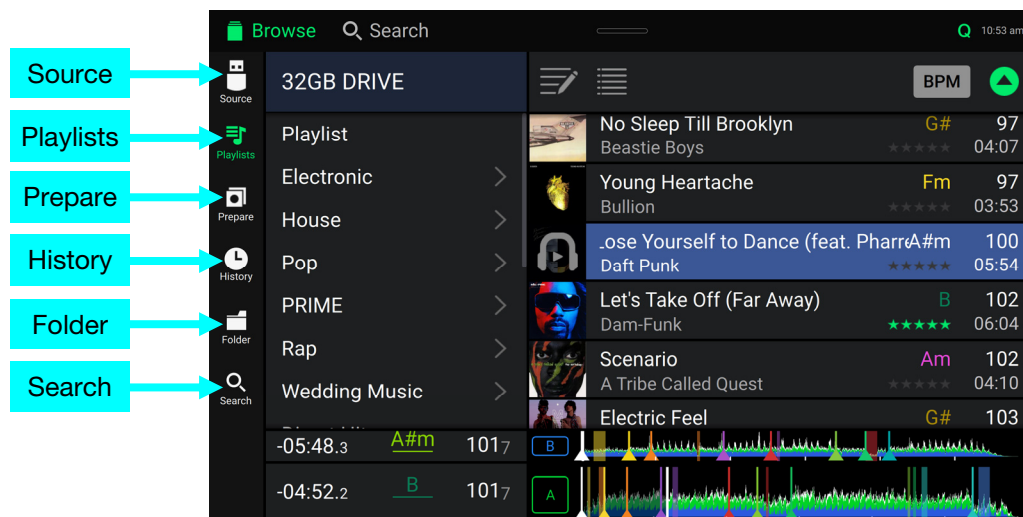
Source
Playlists
Prepare
History
Folder
Search

Browse
Search
Q 10:53 am

Source
Playlists
Prepare
History
Folder
Search

32GB DRIVE
Playlist
Electronic
House
Pop
PRIME
Rap
Wedding Music

BPM

| Title / Artist | Key / Rating | BPM / Time |
|---|---|---|
| No Sleep Till Brooklyn / Beastie Boys | G# | 97 / 04:07 |
| Young Heartache / Bullion | Fm | 97 / 03:53 |
| .ose Yourself to Dance (feat. Pharre / Daft Punk | A#m | 100 / 05:54 |
| Let's Take Off (Far Away) / Dam-Funk | B | 102 / 06:04 |
| Scenario / A Tribe Called Quest | Am | 102 / 04:10 |
| Electric Feel | G# | 103 |

-05:48.3 A#m 101.7
-04:52.2 B 101.7
B
A